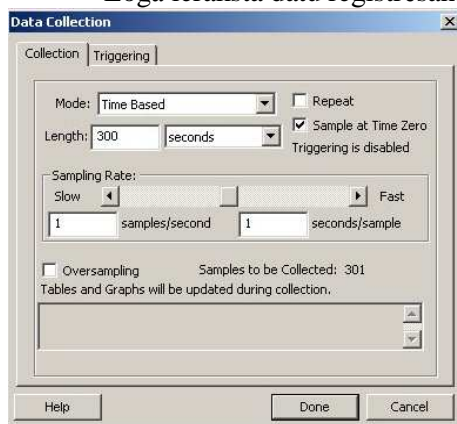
Data Collection

Collection | Triggering

Mode: Time Based
Length: 300 seconds
Repeat
Sample at Time Zero
Triggering is disabled

Sampling Rate:
Slow
Fast
1 samples/second
1 seconds/sample

Oversampling
Samples to be Collected: 301
Tables and Graphs will be updated during collection.

Help
Done
Cancel